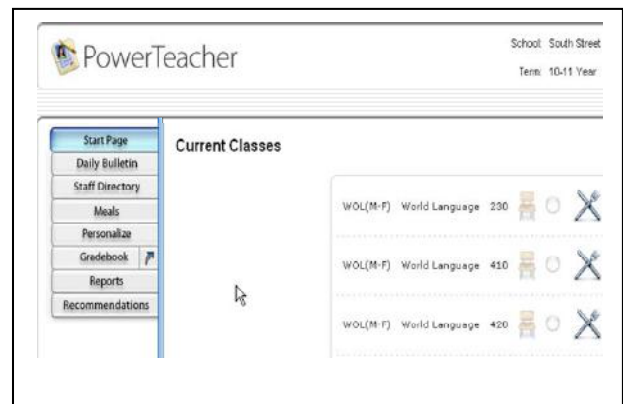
PowerTeacher

School: South Street

Term: 10-11 Year

Start Page
Daily Bulletin
Staff Directory
Meals
Personalize
Gradebook
Reports
Recommendations

Current Classes

| | | |
|---|---|---|
| WOL(M-F) | World Language | 230 |
| WOL(M-F) | World Language | 410 |
| WOL(M-F) | World Language | 420 |